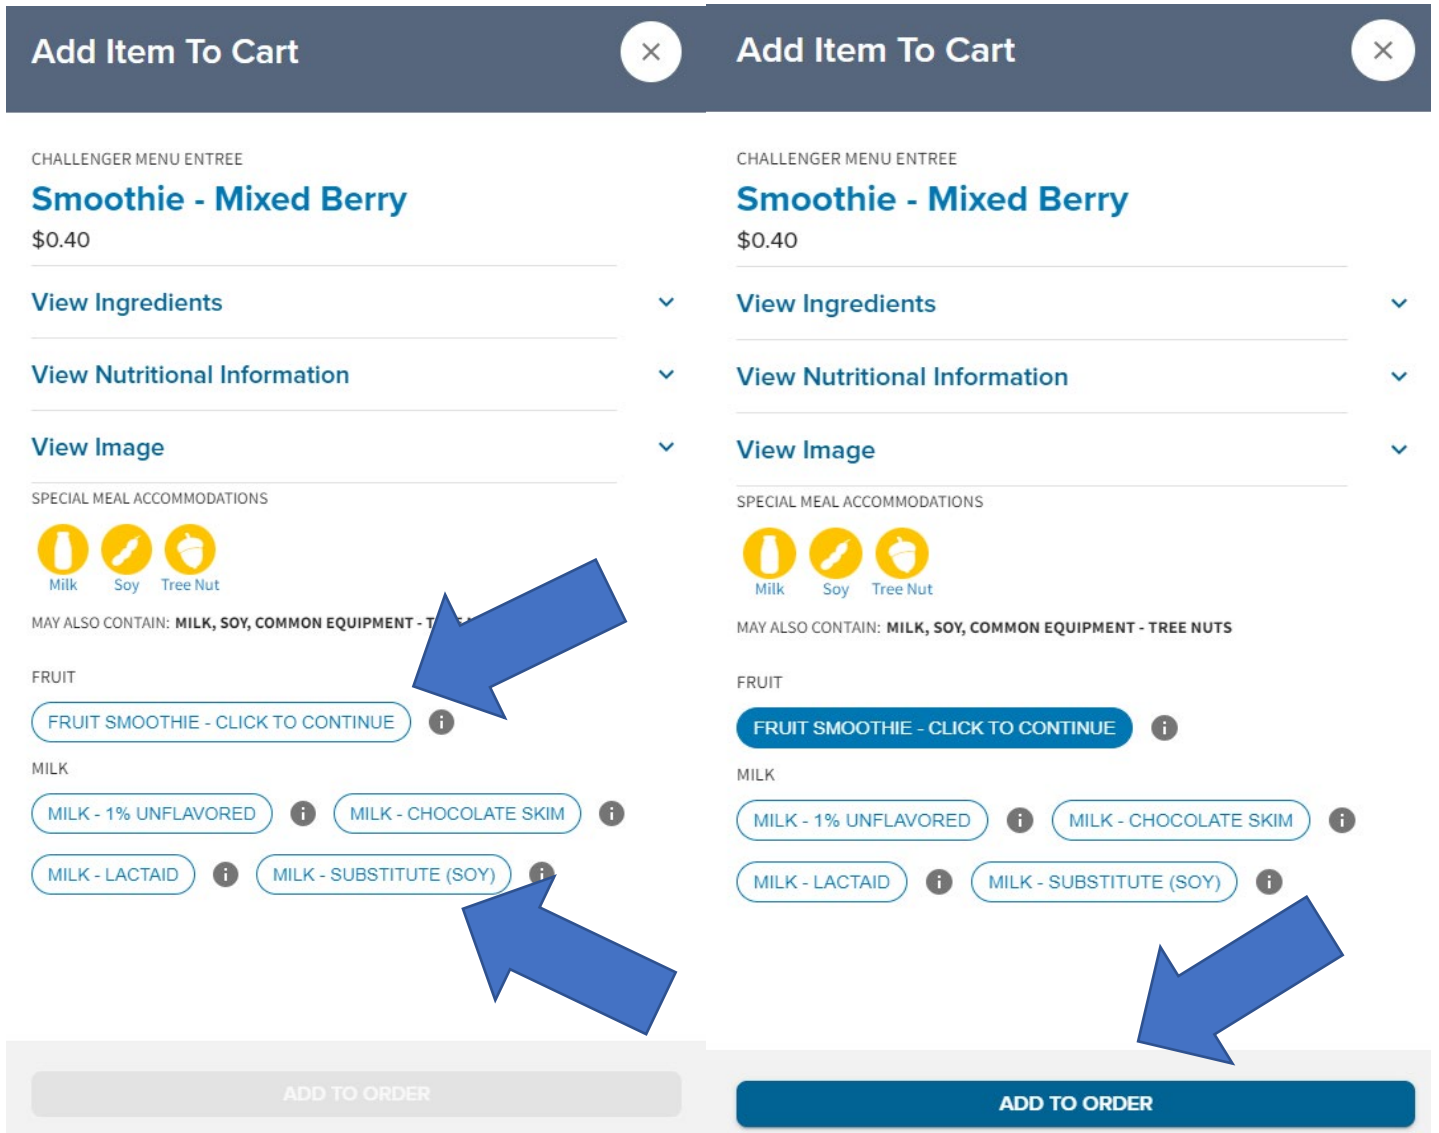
Add Item To Cart

CHALLENGER MENU ENTREE

Smoothie - Mixed Berry

$0.40

View Ingredients

View Nutritional Information

View Image

SPECIAL MEAL ACCOMMODATIONS

Milk Soy Tree Nut

MAY ALSO CONTAIN: MILK, SOY, COMMON EQUIPMENT - T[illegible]

FRUIT

FRUIT SMOOTHIE - CLICK TO CONTINUE

MILK

MILK - 1% UNFLAVORED

MILK - CHOCOLATE SKIM

MILK - LACTAID

MILK - SUBSTITUTE (SOY)

ADD TO ORDER

Add Item To Cart

CHALLENGER MENU ENTREE

Smoothie - Mixed Berry

$0.40

View Ingredients

View Nutritional Information

View Image

SPECIAL MEAL ACCOMMODATIONS

Milk Soy Tree Nut

MAY ALSO CONTAIN: MILK, SOY, COMMON EQUIPMENT - TREE NUTS

FRUIT

FRUIT SMOOTHIE - CLICK TO CONTINUE

MILK

MILK - 1% UNFLAVORED

MILK - CHOCOLATE SKIM

MILK - LACTAID

MILK - SUBSTITUTE (SOY)

ADD TO ORDER